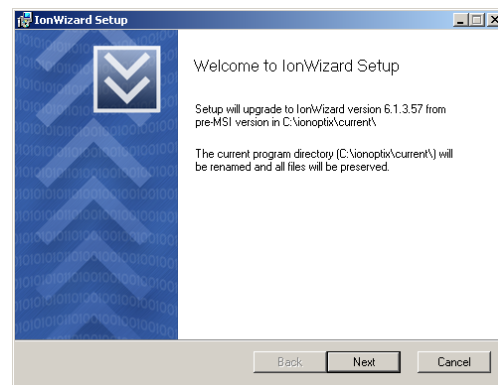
IonWizard Setup

Welcome to IonWizard Setup

Setup will upgrade to IonWizard version 6.1.3.57 from pre-MSI version in C:\ionoptix\current\

The current program directory (C:\ionoptix\current\) will be renamed and all files will be preserved.

Back Next Cancel